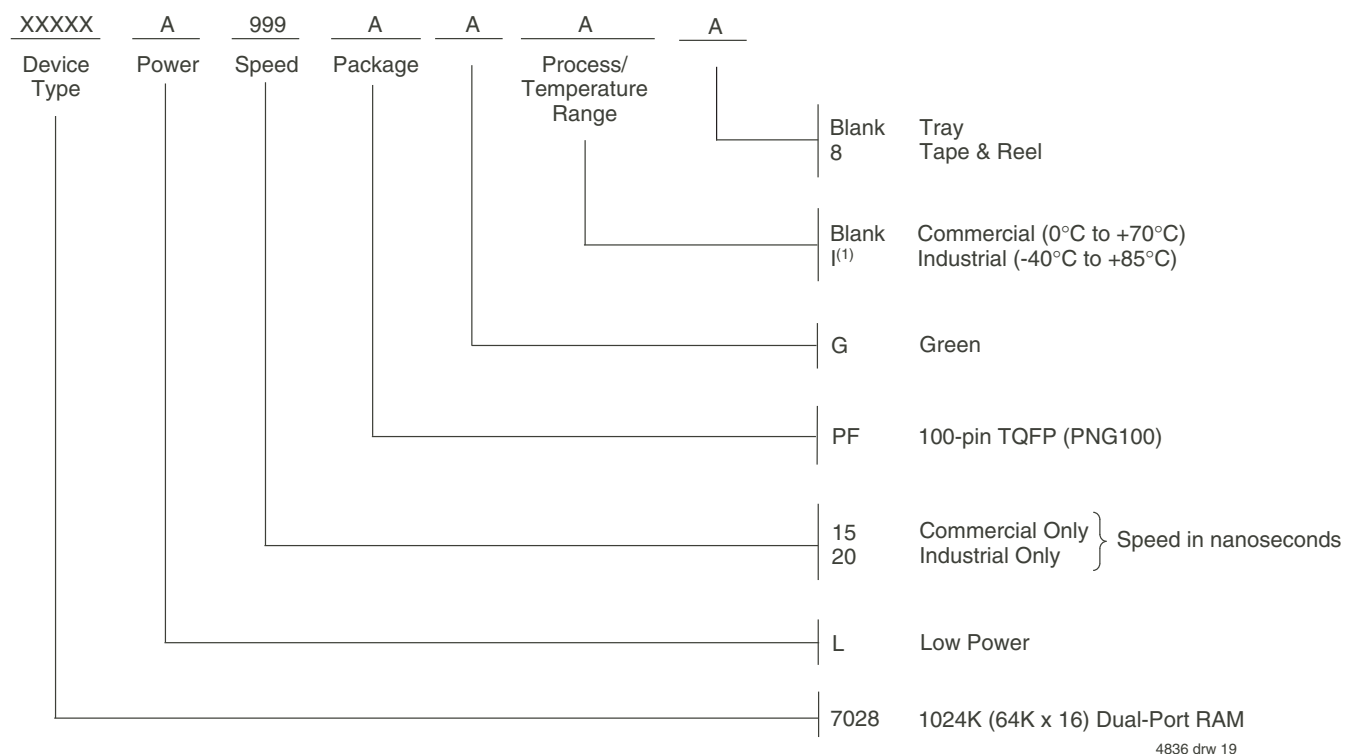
XXXXX A 999 A A A A

Device Type Power Speed Package Process/ Temperature Range

Blank Tray
8 Tape & Reel

Blank Commercial (0°C to +70°C)
I$^{(1)}$ Industrial (-40°C to +85°C)

G Green

PF 100-pin TQFP (PNG100)

15 Commercial Only
20 Industrial Only
Speed in nanoseconds

L Low Power

7028 1024K (64K x 16) Dual-Port RAM

4836 drw 19